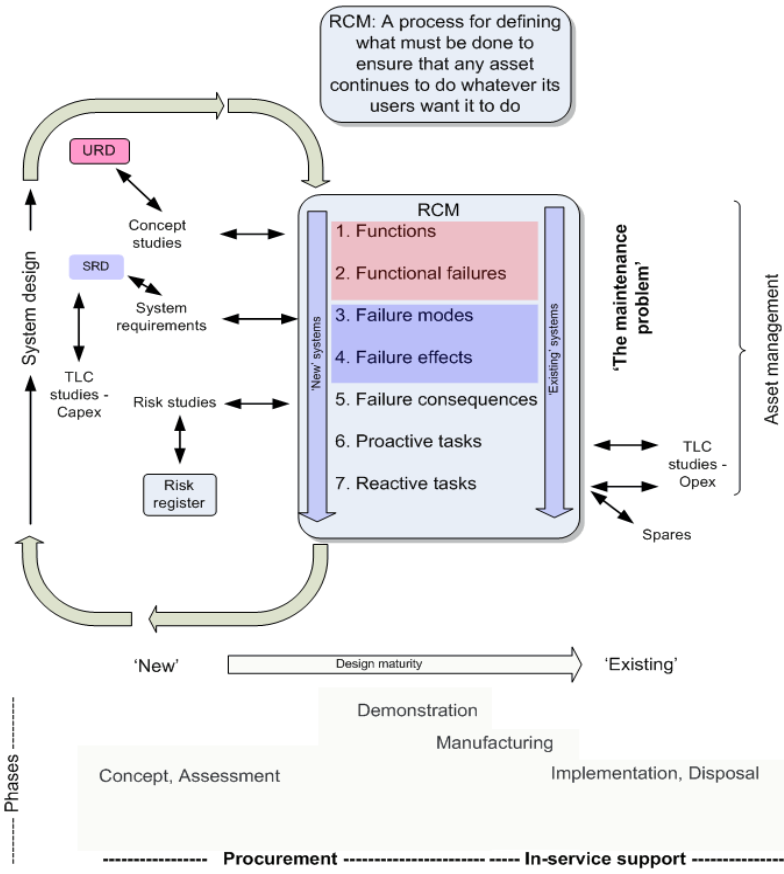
RCM: A process for defining what must be done to ensure that any asset continues to do whatever its users want it to do

URD

Concept studies

SRD

System requirements

TLC studies - Capex

Risk studies

Risk register

System design

RCM

'New' systems

1. Functions

2. Functional failures

3. Failure modes

4. Failure effects

5. Failure consequences

6. Proactive tasks

7. Reactive tasks

'Existing' systems

'The maintenance problem'

Asset management

TLC studies - Opex

Spares

'New'

Design maturity

'Existing'

Demonstration

Manufacturing

Concept, Assessment

Implementation, Disposal

Phases

---------------- Procurement ---------------------- ----- In-service support ----------------